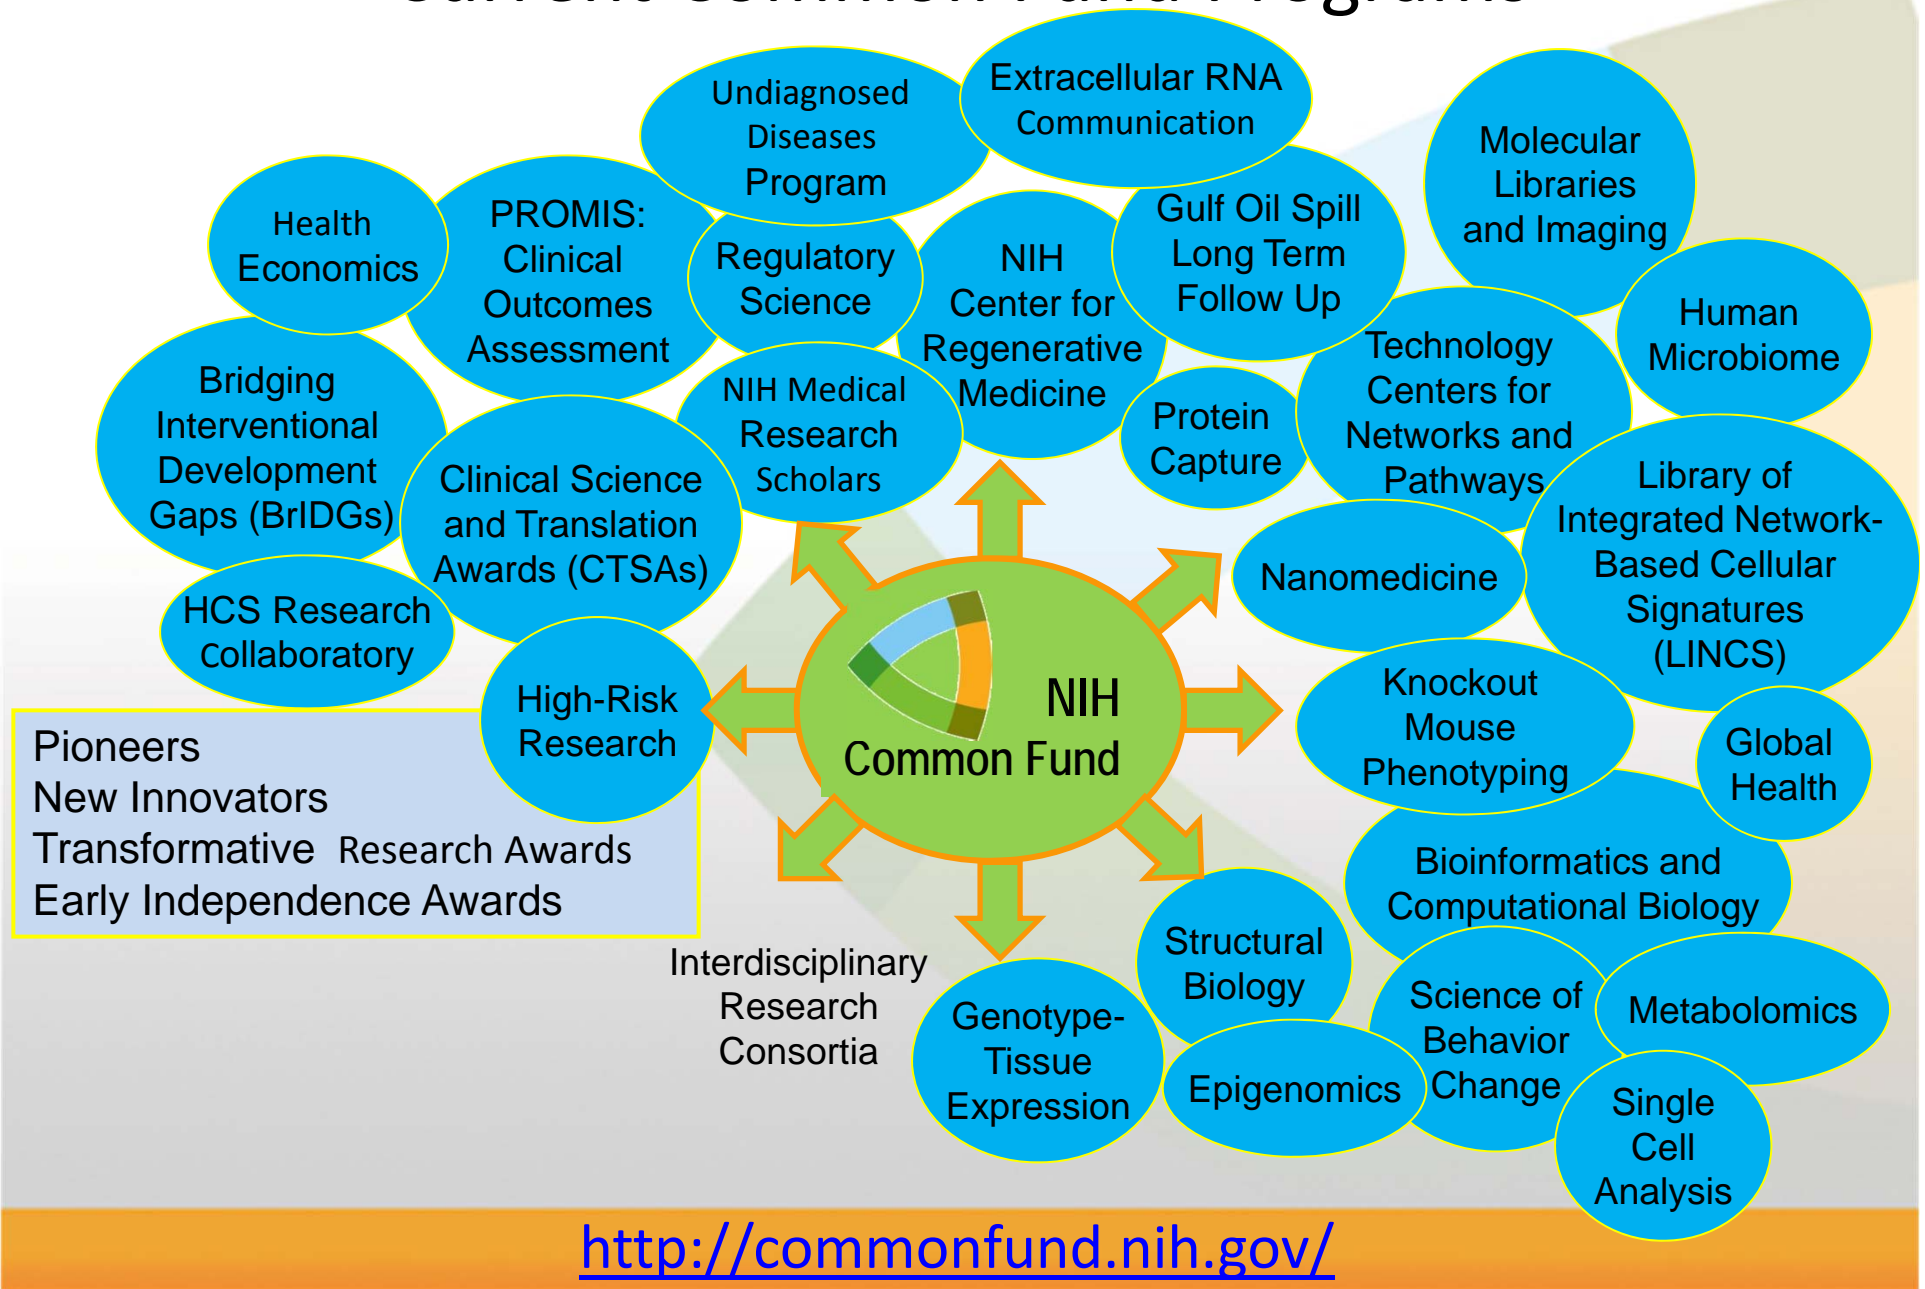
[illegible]

Undiagnosed Diseases Program

Extracellular RNA Communication

Molecular Libraries and Imaging

Health Economics

PROMIS: Clinical Outcomes Assessment

Regulatory Science

NIH Center for Regenerative Medicine

Gulf Oil Spill Long Term Follow Up

Human Microbiome

Technology Centers for Networks and Pathways

Bridging Interventional Development Gaps (BrIDGs)

NIH Medical Research Scholars

Protein Capture

Clinical Science and Translation Awards (CTSAs)

Library of Integrated Network-Based Cellular Signatures (LINCS)

Nanomedicine

HCS Research Collaboratory

High-Risk Research

NIH Common Fund

Knockout Mouse Phenotyping

Global Health

Pioneers
New Innovators
Transformative Research Awards
Early Independence Awards

Bioinformatics and Computational Biology

Structural Biology

Interdisciplinary Research Consortia

Genotype-Tissue Expression

Science of Behavior Change

Metabolomics

Epigenomics

Single Cell Analysis

http://commonfund.nih.gov/